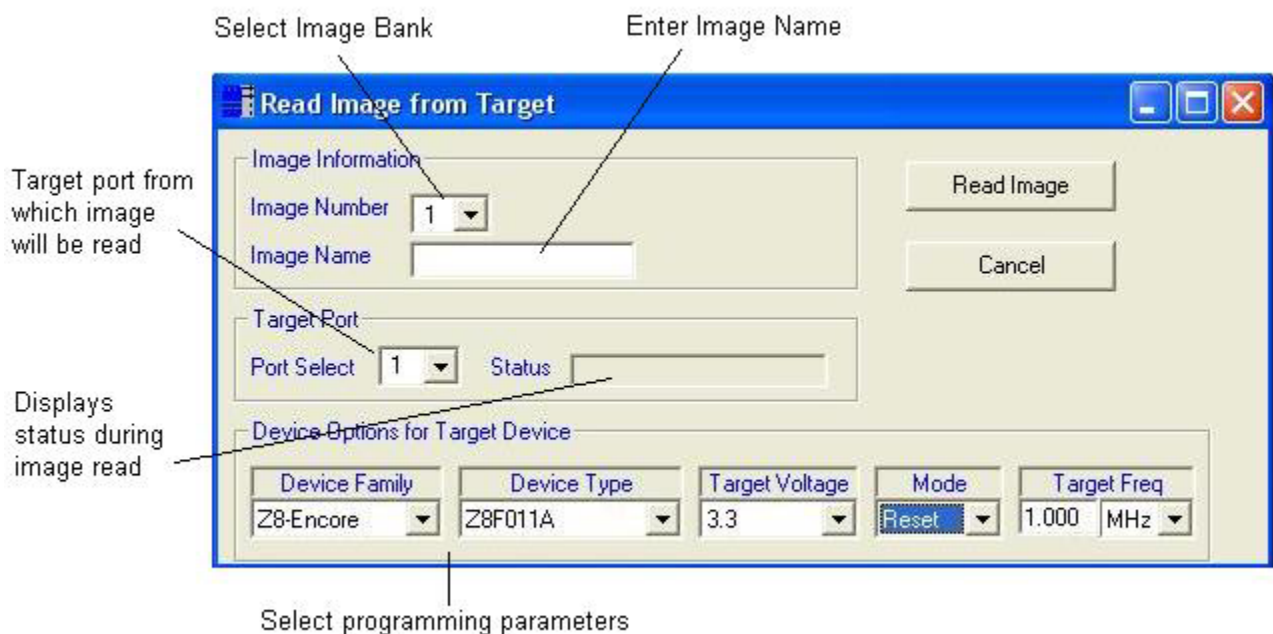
Select Image Bank

Enter Image Name

Read Image from Target

Image Information

Image Number 1

Image Name

Read Image

Cancel

Target port from which image will be read

Target Port

Port Select 1

Status

Displays status during image read

Device Options for Target Device

Device Family

Z8-Encore

Device Type

Z8F011A

Target Voltage

3.3

Mode

Reset

Target Freq

1.000 MHz

Select programming parameters